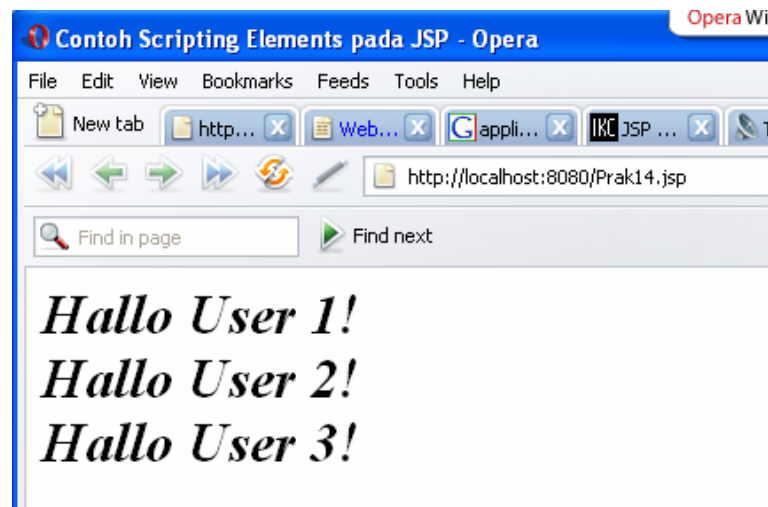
Opera Wi

Contoh Scripting Elements pada JSP - Opera

File Edit View Bookmarks Feeds Tools Help

New tab http... Web... appli... JSP ... T

http://localhost:8080/Prak14.jsp

Find in page Find next

Hallo User 1!
Hallo User 2!
Hallo User 3!